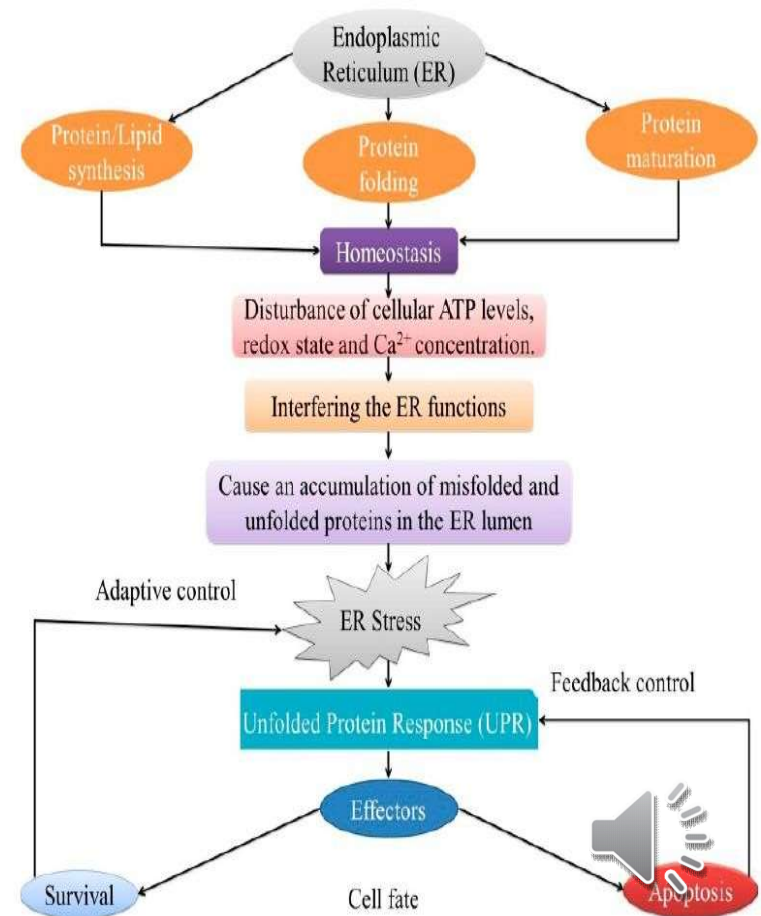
Endoplasmic Reticulum (ER)

Protein/Lipid synthesis

Protein folding

Protein maturation

Homeostasis

Disturbance of cellular ATP levels, redox state and $Ca^{2+}$ concentration.

Interfering the ER functions

Cause an accumulation of misfolded and unfolded proteins in the ER lumen

Adaptive control

ER Stress

Feedback control

Unfolded Protein Response (UPR)

Effectors

Survival

Cell fate

Apoptosis